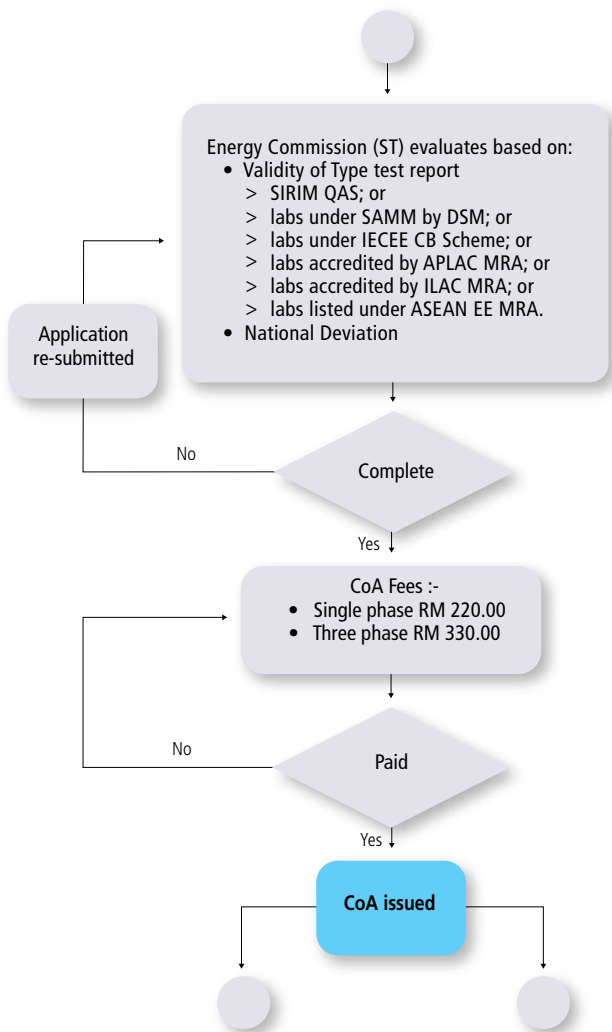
Energy Commission (ST) evaluates based on:
• Validity of Type test report
> SIRIM QAS; or
> labs under SAMM by DSM; or
> labs under IECEE CB Scheme; or
> labs accredited by APLAC MRA; or
> labs accredited by ILAC MRA; or
> labs listed under ASEAN EE MRA.
• National Deviation

Application re-submitted

No

Complete

Yes

CoA Fees :-
• Single phase RM 220.00
• Three phase RM 330.00

No

Paid

Yes

CoA issued